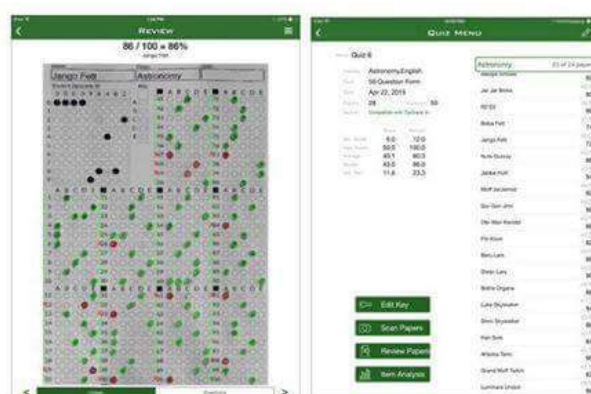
REVIEW

86 / 100 = 86%

Jango Fett

Jango Fett

Astronomy

QUIZ MENU

Quiz 6

Astronomy-English

50 Question Form

Apr 22, 2015

28

50

Astronomy

Jar Jar Binks

R2-D2

Boba Fett

Jango Fett

Nute Gunray

Jabba Hutt

Wicket

Qui-Gon Jinn

Obi-Wan Kenobi

Plo Koon

Beru Lars

Owen Lars

Bail Organa

Luke Skywalker

Shmi Skywalker

Han Solo

Wilhuff Tarkin

Grand Moff Tarkin

Luminara Unduli

Edit Key

Scan Papers

Review Papers

Item Analysis